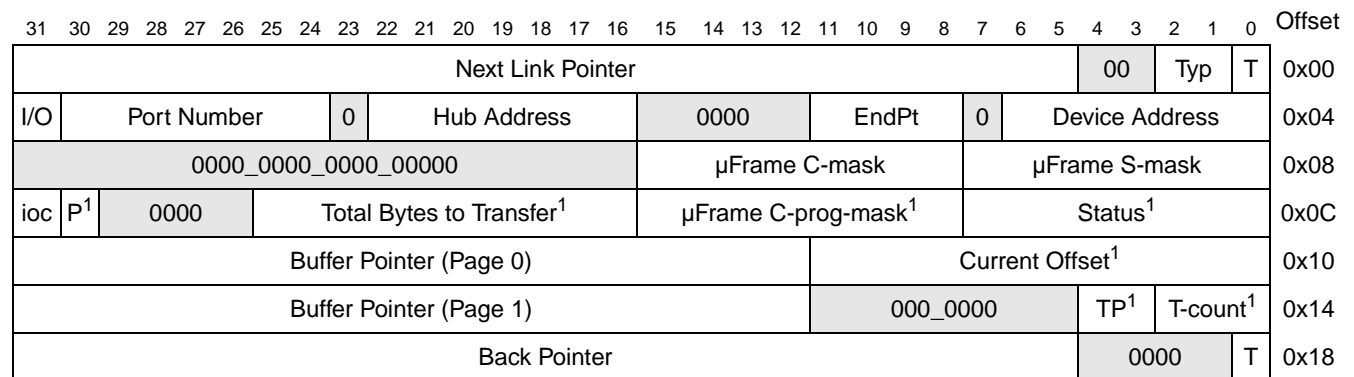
31 30 29 28 27 26 25 24 23 22 21 20 19 18 17 16 15 14 13 12 11 10 9 8 7 6 5 4 3 2 1 0 Offset

| Next Link Pointer | 00 | Typ | T | 0x00 |
|---|---|---|---|---|

| I/O | Port Number | 0 | Hub Address | 0000 | EndPt | 0 | Device Address | 0x04 |
|---|---|---|---|---|---|---|---|---|

| 0000_0000_0000_00000 | µFrame C-mask | µFrame S-mask | 0x08 |
|---|---|---|---|

| ioc | P$^1$ | 0000 | Total Bytes to Transfer$^1$ | µFrame C-prog-mask$^1$ | Status$^1$ | 0x0C |
|---|---|---|---|---|---|---|

| Buffer Pointer (Page 0) | Current Offset$^1$ | 0x10 |
|---|---|---|

| Buffer Pointer (Page 1) | 000_0000 | TP$^1$ | T-count$^1$ | 0x14 |
|---|---|---|---|---|

| Back Pointer | 0000 | T | 0x18 |
|---|---|---|---|